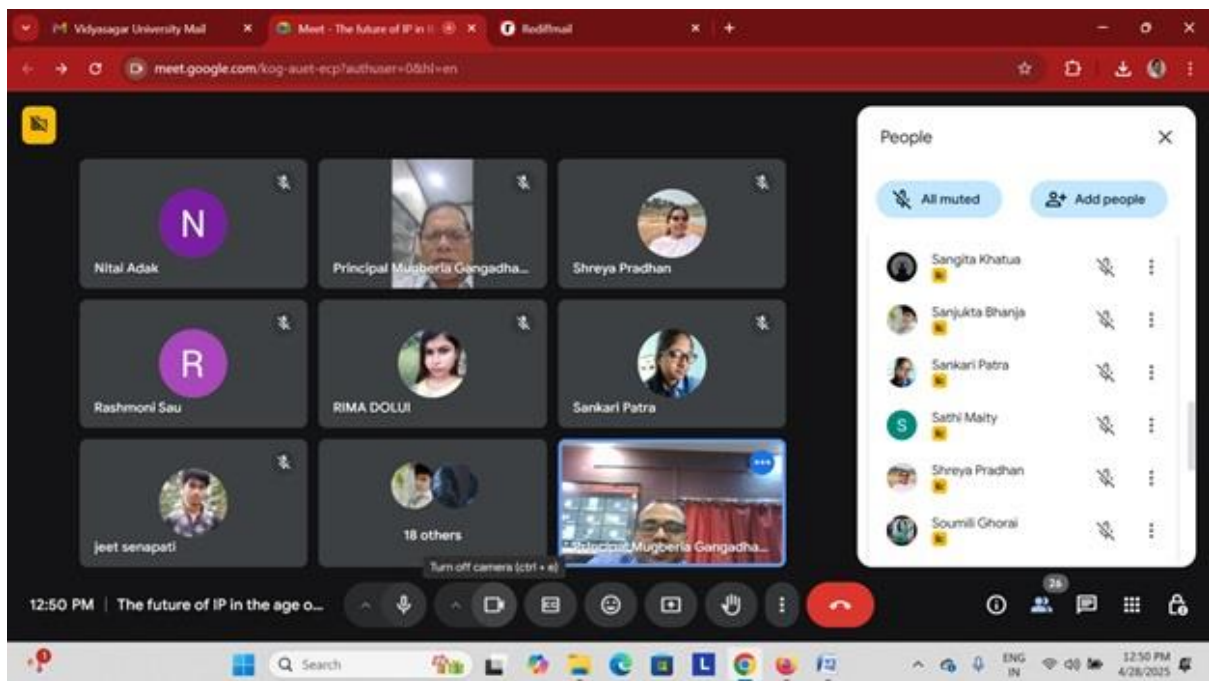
Vidyasagar University Mail
Meet - The future of IP in t
Rediffmail

meet.google.com/kog-auet-ecp?authuser=0&hl=en

N
Nitai Adak
Principal Mugberia Gangadha...
Shreya Pradhan
R
Rashmoni Sau
RIMA DOLUI
Sankari Patra
jeet senapati
18 others
Principal Mugberia Gangadha...

People
All muted
Add people
Sangita Khatua
Sanjukta Bhanja
Sankari Patra
S
Sathi Maity
Shreya Pradhan
Soumili Ghorai

Turn off camera (ctrl + e)

12:50 PM | The future of IP in the age o...

26

Search

ENG
IN

12:50 PM
4/28/2025